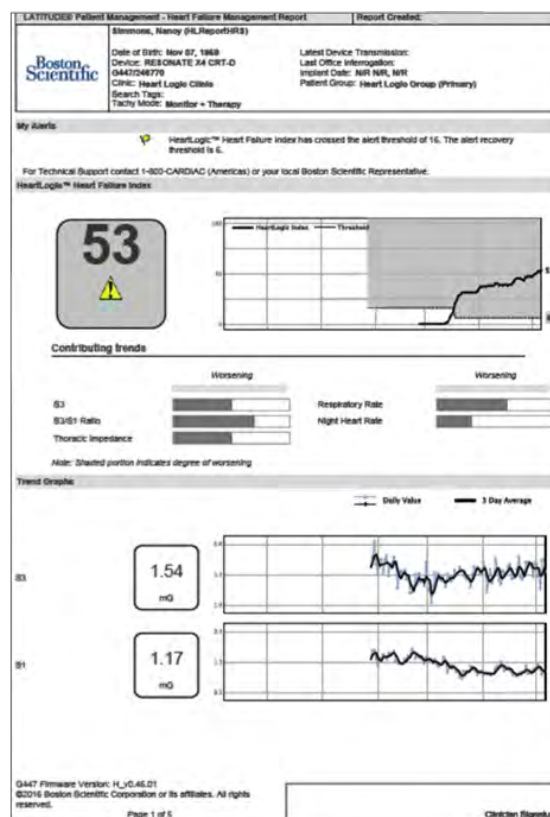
LATITUDE Patient Management - Heart Failure Management Report | Report Created:

Boston Scientific

Simmons, Nancy (HLReportHRS)

Date of Birth: Nov 07, 1969
Device: RESONATE X4 CRT-D G447/246770
Clinic: Heart Logic Clinic
Search Tags:
Tachy Mode: Monitor + Therapy

Latest Device Transmission:
Last Office Interrogation:
Implant Date: N/R N/R, N/R
Patient Group: Heart Logic Group (Primary)

My Alerts

HeartLogic™ Heart Failure Index has crossed the alert threshold of 16. The alert recovery threshold is 6.

For Technical Support contact 1-800-CARDIAC (Americas) or your local Boston Scientific Representative.

HeartLogic™ Heart Failure Index

53

HeartLogic Index — Threshold

100
50
0

Contributing trends

Worsening

Worsening

S3

S3/S1 Ratio

Thoracic Impedance

Respiratory Rate

Night Heart Rate

Note: Shaded portion indicates degree of worsening

Trend Graphs

Daily Value

3 Day Average

S3

1.54

mG

S1

1.17

mG

G447 Firmware Version: H_v0.46.01
©2016 Boston Scientific Corporation or its affiliates. All rights reserved.

Page 1 of 5

Clinician Signatu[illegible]